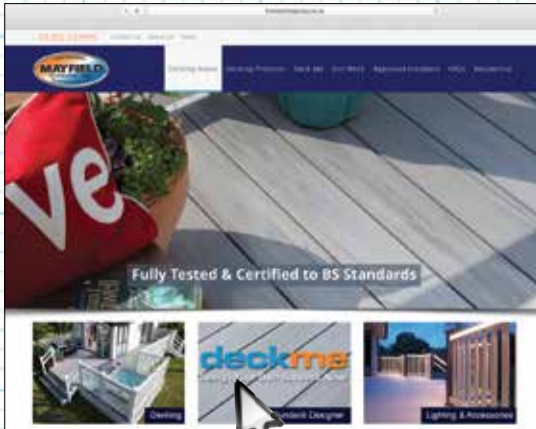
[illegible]

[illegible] Contact us Advice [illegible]

MAYFIELD

Decking Home | Decking Products | Deck Me | Our Work | Approved Installers | FAQs | Residential

ve

Fully Tested & Certified to BS Standards

Decking

deckme

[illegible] Designer

Lighting & Accessories